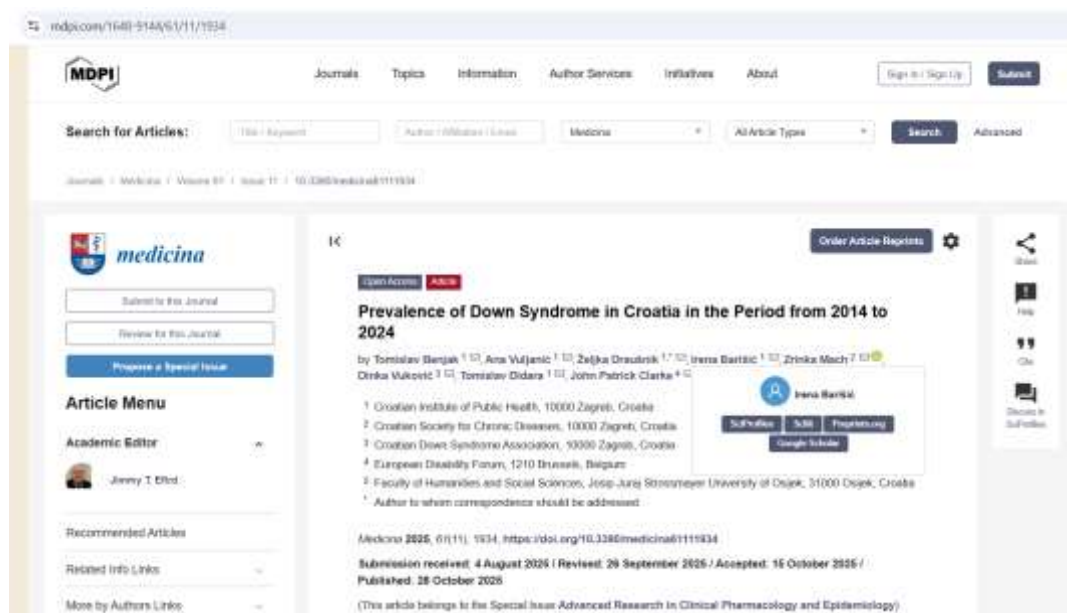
mdpi.com/1648-9144/61/11/1934

MDPI

Journals Topics Information Author Services Initiatives About

Sign In / Sign Up Submit

Search for Articles:

Title / Keyword

Author / Affiliation / Email

Medicina

All Article Types

Search

Advanced

Journals / Medicina / Volume 61 / Issue 11 / 10.3390/medicina61111934

medicina

Submit to this Journal

Review for this Journal

Propose a Special Issue

Article Menu

Academic Editor

Jimmy T. Efird

Recommended Articles

Related Info Links

More by Authors Links

Order Article Reprints

Share

Help

Cite

Discuss in SciProfiles

Open Access Article

Prevalence of Down Syndrome in Croatia in the Period from 2014 to 2024

by Tomislav Benjak 1, Ana Vuljanic 1, Željka Draušnik 1,*, Irena Bartišić 1, Zrinka Mach 2, Dinka Vuković 3, Tomislav Didara 1, John Patrick Clarke 4

Irena Bartišić

SciProfiles Scilit Preprints.org Google Scholar

1 Croatian Institute of Public Health, 10000 Zagreb, Croatia

2 Croatian Society for Chronic Diseases, 10000 Zagreb, Croatia

3 Croatian Down Syndrome Association, 10000 Zagreb, Croatia

4 European Disability Forum, 1210 Brussels, Belgium

5 Faculty of Humanities and Social Sciences, Josip Juraj Strossmayer University of Osijek, 31000 Osijek, Croatia

* Author to whom correspondence should be addressed.

Medicina 2025, 61(11), 1934; https://doi.org/10.3390/medicina61111934

Submission received: 4 August 2025 / Revised: 26 September 2025 / Accepted: 15 October 2025 / Published: 28 October 2025

(This article belongs to the Special Issue Advanced Research in Clinical Pharmacology and Epidemiology)